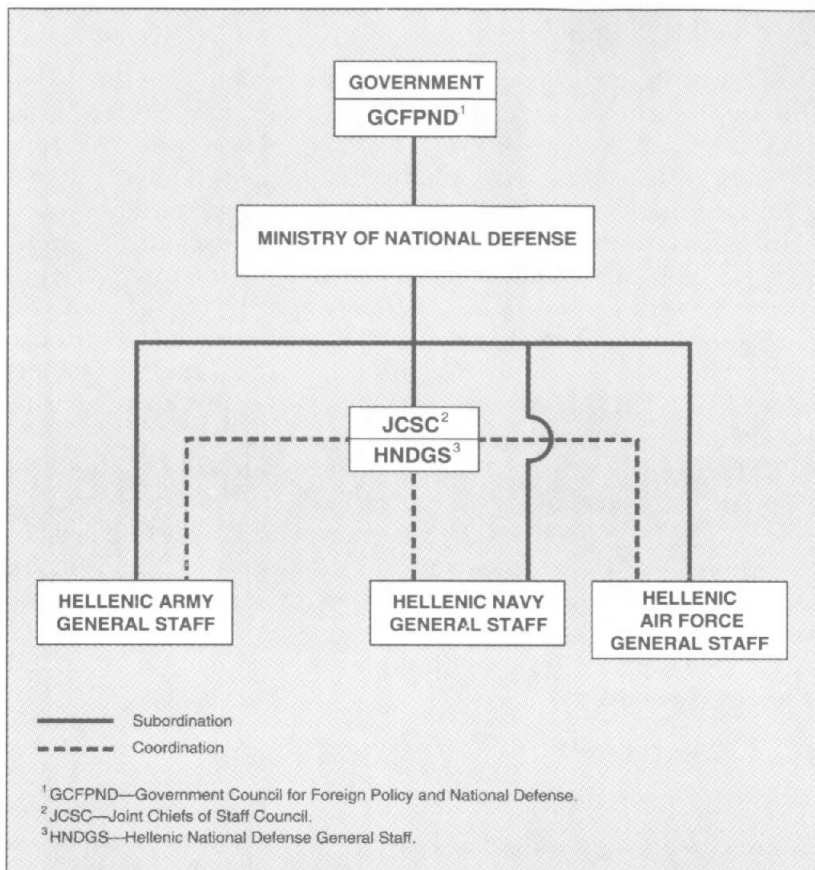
GOVERNMENT

GCFPND$^1$

MINISTRY OF NATIONAL DEFENSE

JCSC$^2$

HNDGS$^3$

HELLENIC ARMY GENERAL STAFF

HELLENIC NAVY GENERAL STAFF

HELLENIC AIR FORCE GENERAL STAFF

Subordination

Coordination

$^1$GCFPND—Government Council for Foreign Policy and National Defense.
$^2$JCSC—Joint Chiefs of Staff Council.
$^3$HNDGS—Hellenic National Defense General Staff.